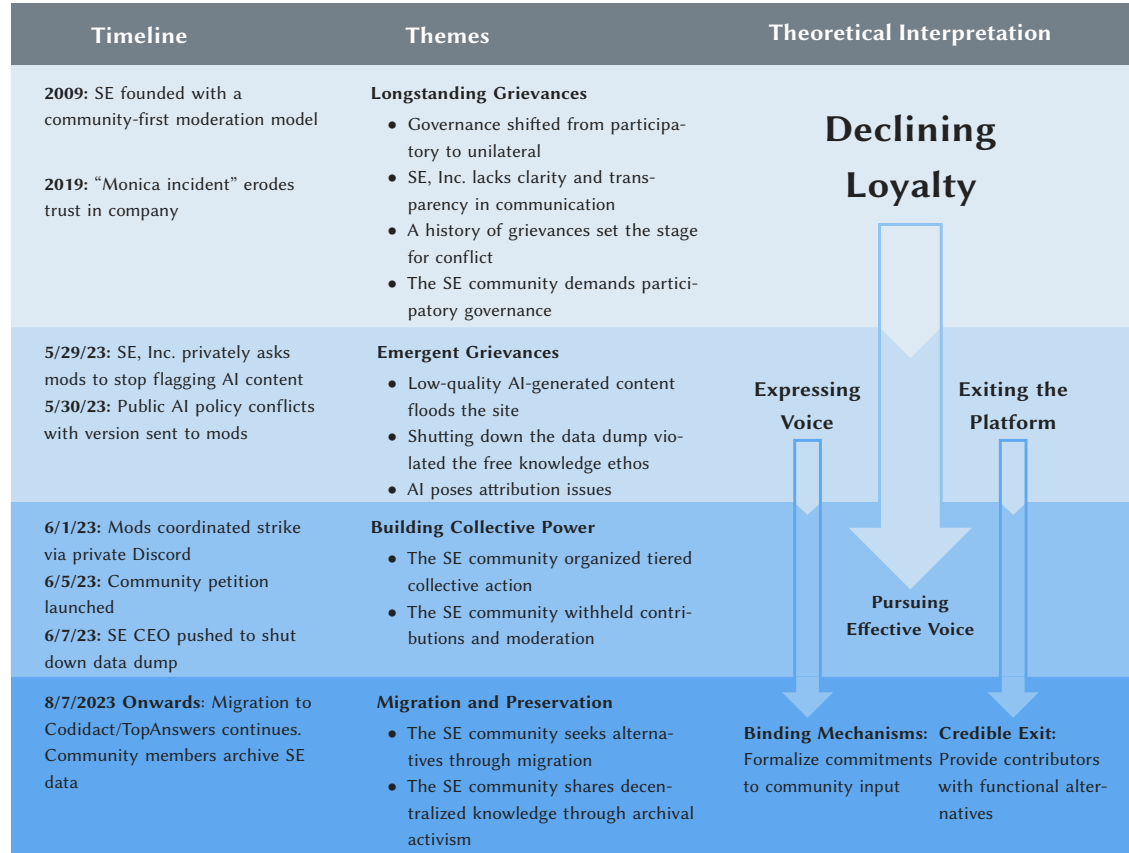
| Timeline | Themes | Theoretical Interpretation |
|---|---|---|
| **2009:** SE founded with a community-first moderation model<br><br>**2019:** "Monica incident" erodes trust in company | **Longstanding Grievances**<br>• Governance shifted from participatory to unilateral<br>• SE, Inc. lacks clarity and transparency in communication<br>• A history of grievances set the stage for conflict<br>• The SE community demands participatory governance | **Declining Loyalty** |
| **5/29/23:** SE, Inc. privately asks mods to stop flagging AI content<br>**5/30/23:** Public AI policy conflicts with version sent to mods | **Emergent Grievances**<br>• Low-quality AI-generated content floods the site<br>• Shutting down the data dump violated the free knowledge ethos<br>• AI poses attribution issues | **Expressing Voice** / **Exiting the Platform** |
| **6/1/23:** Mods coordinated strike via private Discord<br>**6/5/23:** Community petition launched<br>**6/7/23:** SE CEO pushed to shut down data dump | **Building Collective Power**<br>• The SE community organized tiered collective action<br>• The SE community withheld contributions and moderation | **Pursuing Effective Voice** |
| **8/7/2023 Onwards**: Migration to Codidact/TopAnswers continues. Community members archive SE data | **Migration and Preservation**<br>• The SE community seeks alternatives through migration<br>• The SE community shares decentralized knowledge through archival activism | **Binding Mechanisms:** Formalize commitments to community input<br>**Credible Exit:** Provide contributors with functional alternatives |